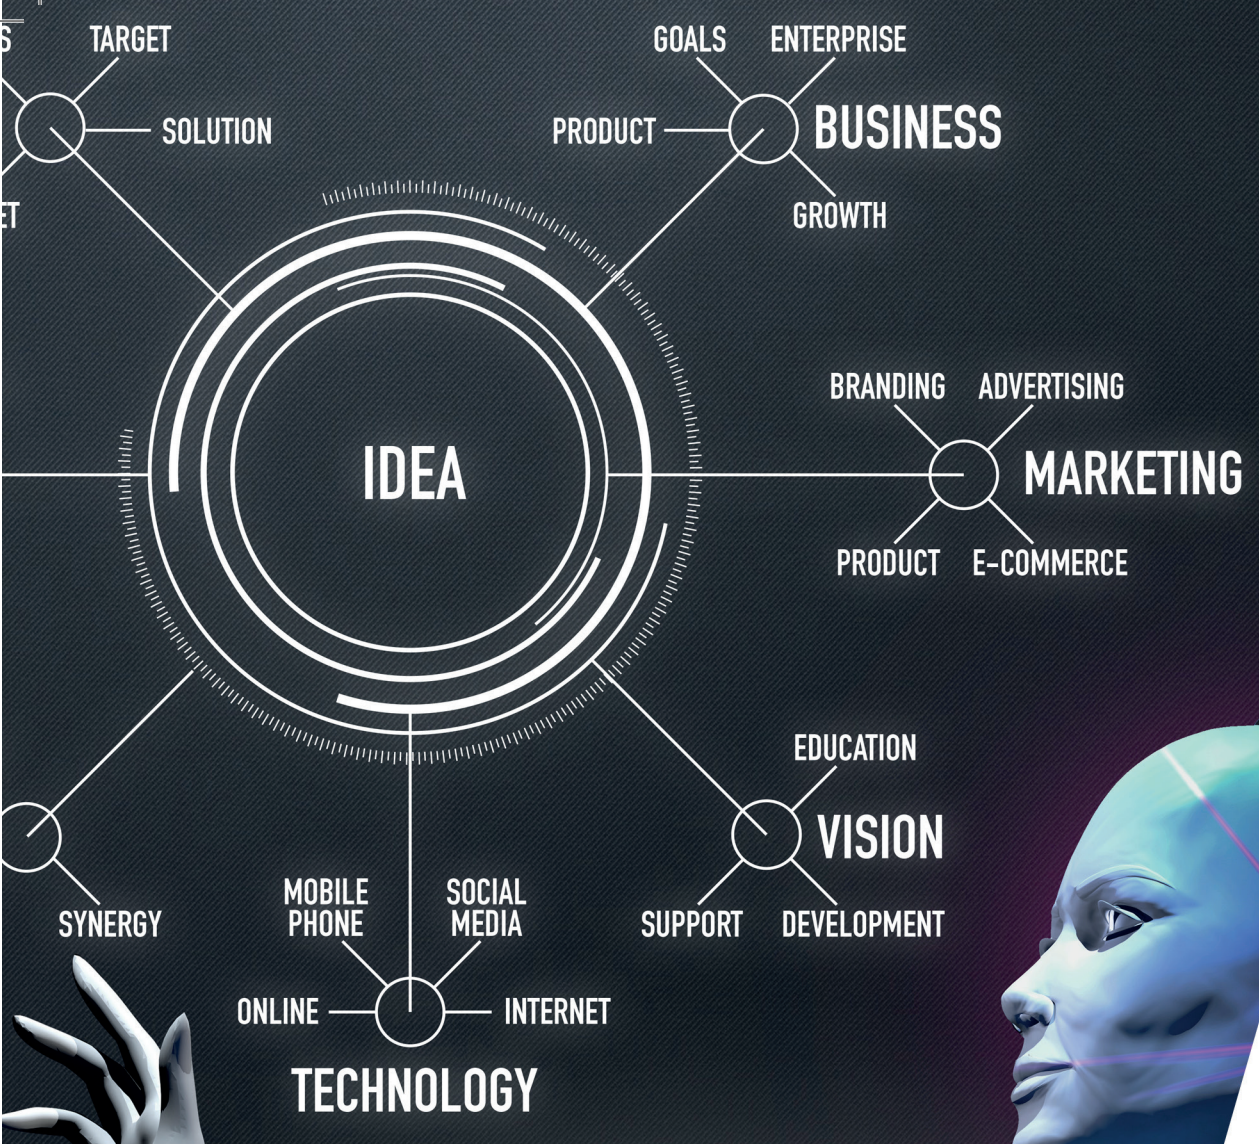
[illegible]S TARGET

SOLUTION

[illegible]ET

GOALS ENTERPRISE

PRODUCT BUSINESS

GROWTH

IDEA

BRANDING ADVERTISING

MARKETING

PRODUCT E-COMMERCE

EDUCATION

VISION

SUPPORT DEVELOPMENT

SYNERGY

MOBILE PHONE SOCIAL MEDIA

ONLINE INTERNET

TECHNOLOGY